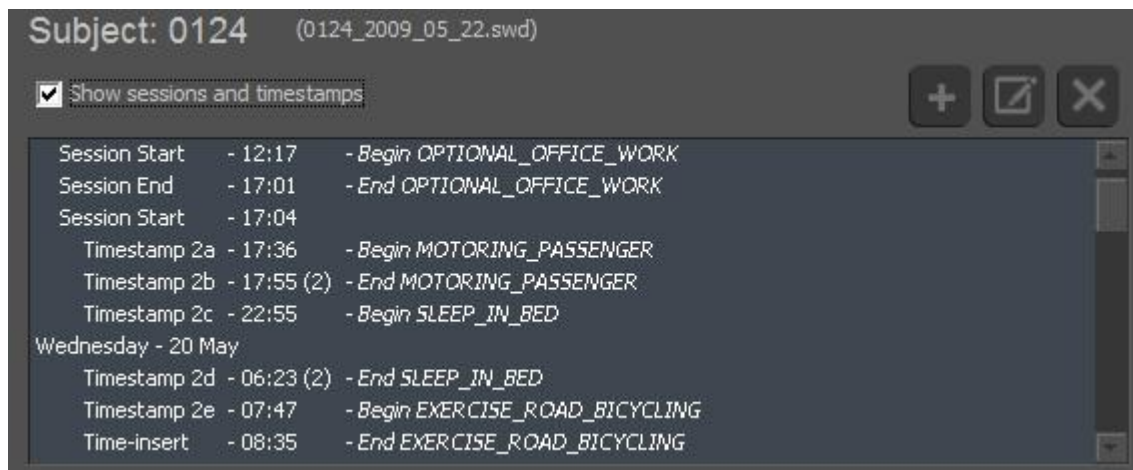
Subject: 0124 (0124_2009_05_22.swd)

Show sessions and timestamps

+

Session Start - 12:17 - Begin OPTIONAL_OFFICE_WORK
Session End - 17:01 - End OPTIONAL_OFFICE_WORK
Session Start - 17:04
Timestamp 2a - 17:36 - Begin MOTORING_PASSENGER
Timestamp 2b - 17:55 (2) - End MOTORING_PASSENGER
Timestamp 2c - 22:55 - Begin SLEEP_IN_BED
Wednesday - 20 May
Timestamp 2d - 06:23 (2) - End SLEEP_IN_BED
Timestamp 2e - 07:47 - Begin EXERCISE_ROAD_BICYCLING
Time-insert - 08:35 - End EXERCISE_ROAD_BICYCLING